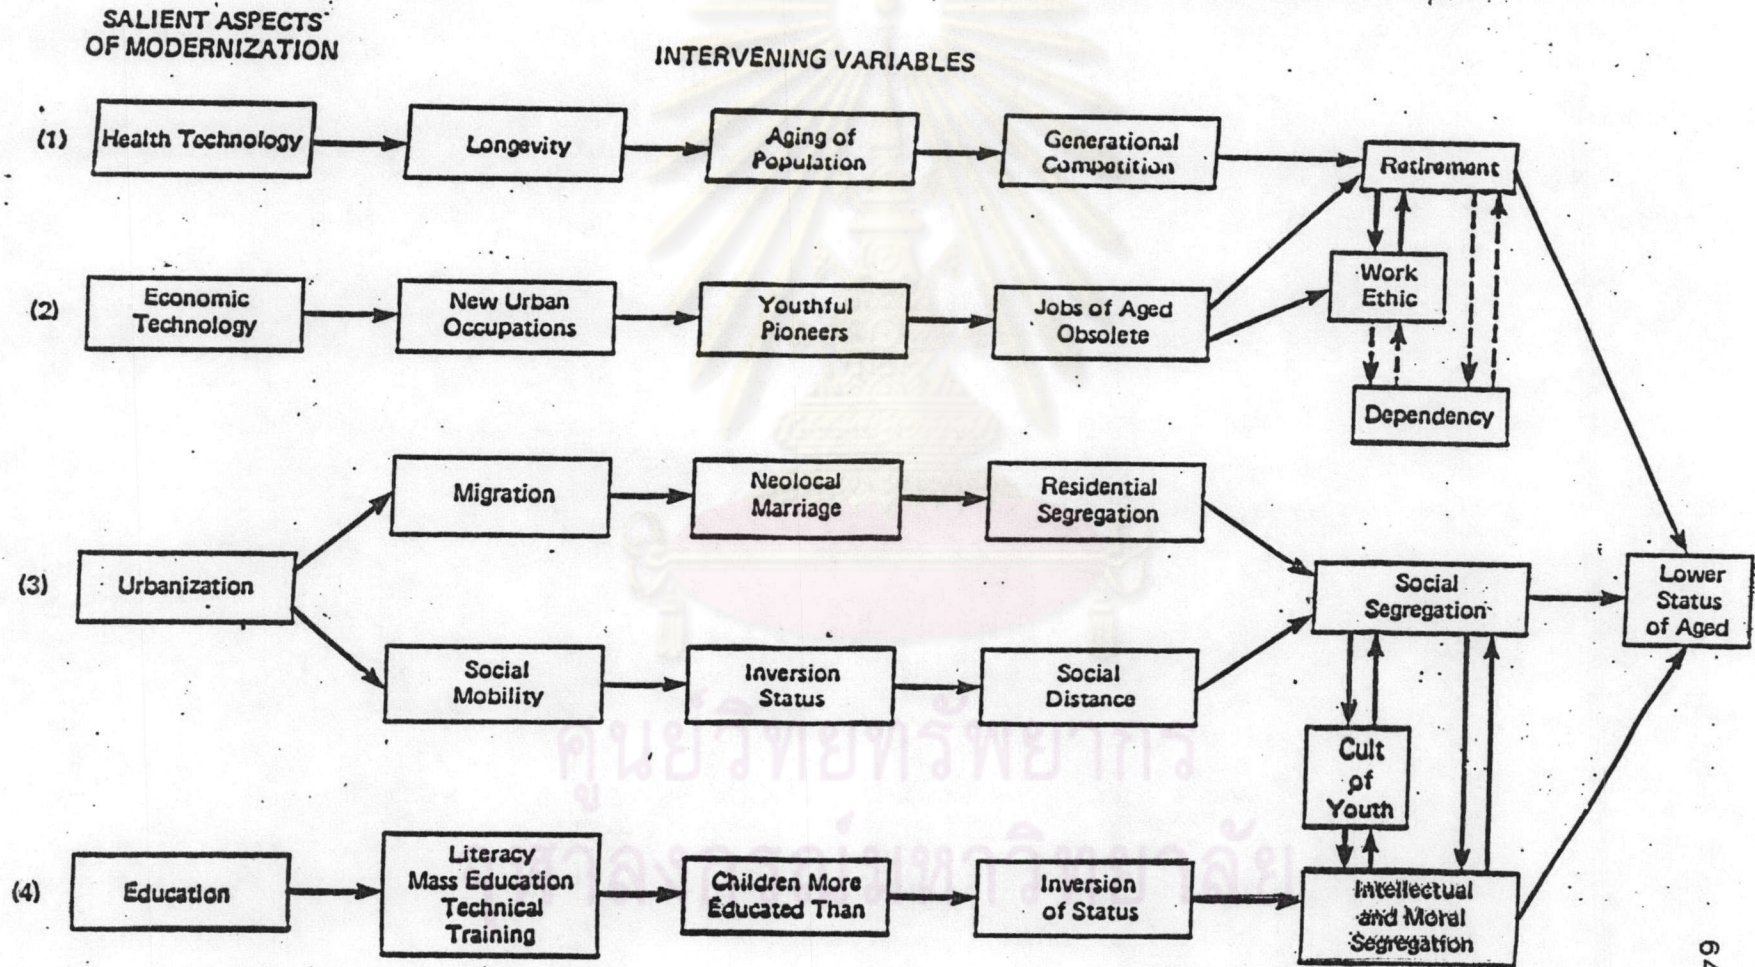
SALIENT ASPECTS OF MODERNIZATION

INTERVENING VARIABLES

(1) Health Technology → Longevity → Aging of Population → Generational Competition → Retirement

(2) Economic Technology → New Urban Occupations → Youthful Pioneers → Jobs of Aged Obsolete

Work Ethic

Dependency

(3) Urbanization

Migration → Neolocal Marriage → Residential Segregation

Social Mobility → Inversion Status → Social Distance

Social Segregation

Lower Status of Aged

Cult of Youth

(4) Education → Literacy Mass Education Technical Training → Children More Educated Than → Inversion of Status → Intellectual and Moral Segregation

ศูนย์วิทยทรัพยากร
จุฬาลงกรณ์มหาวิทยาลัย

64